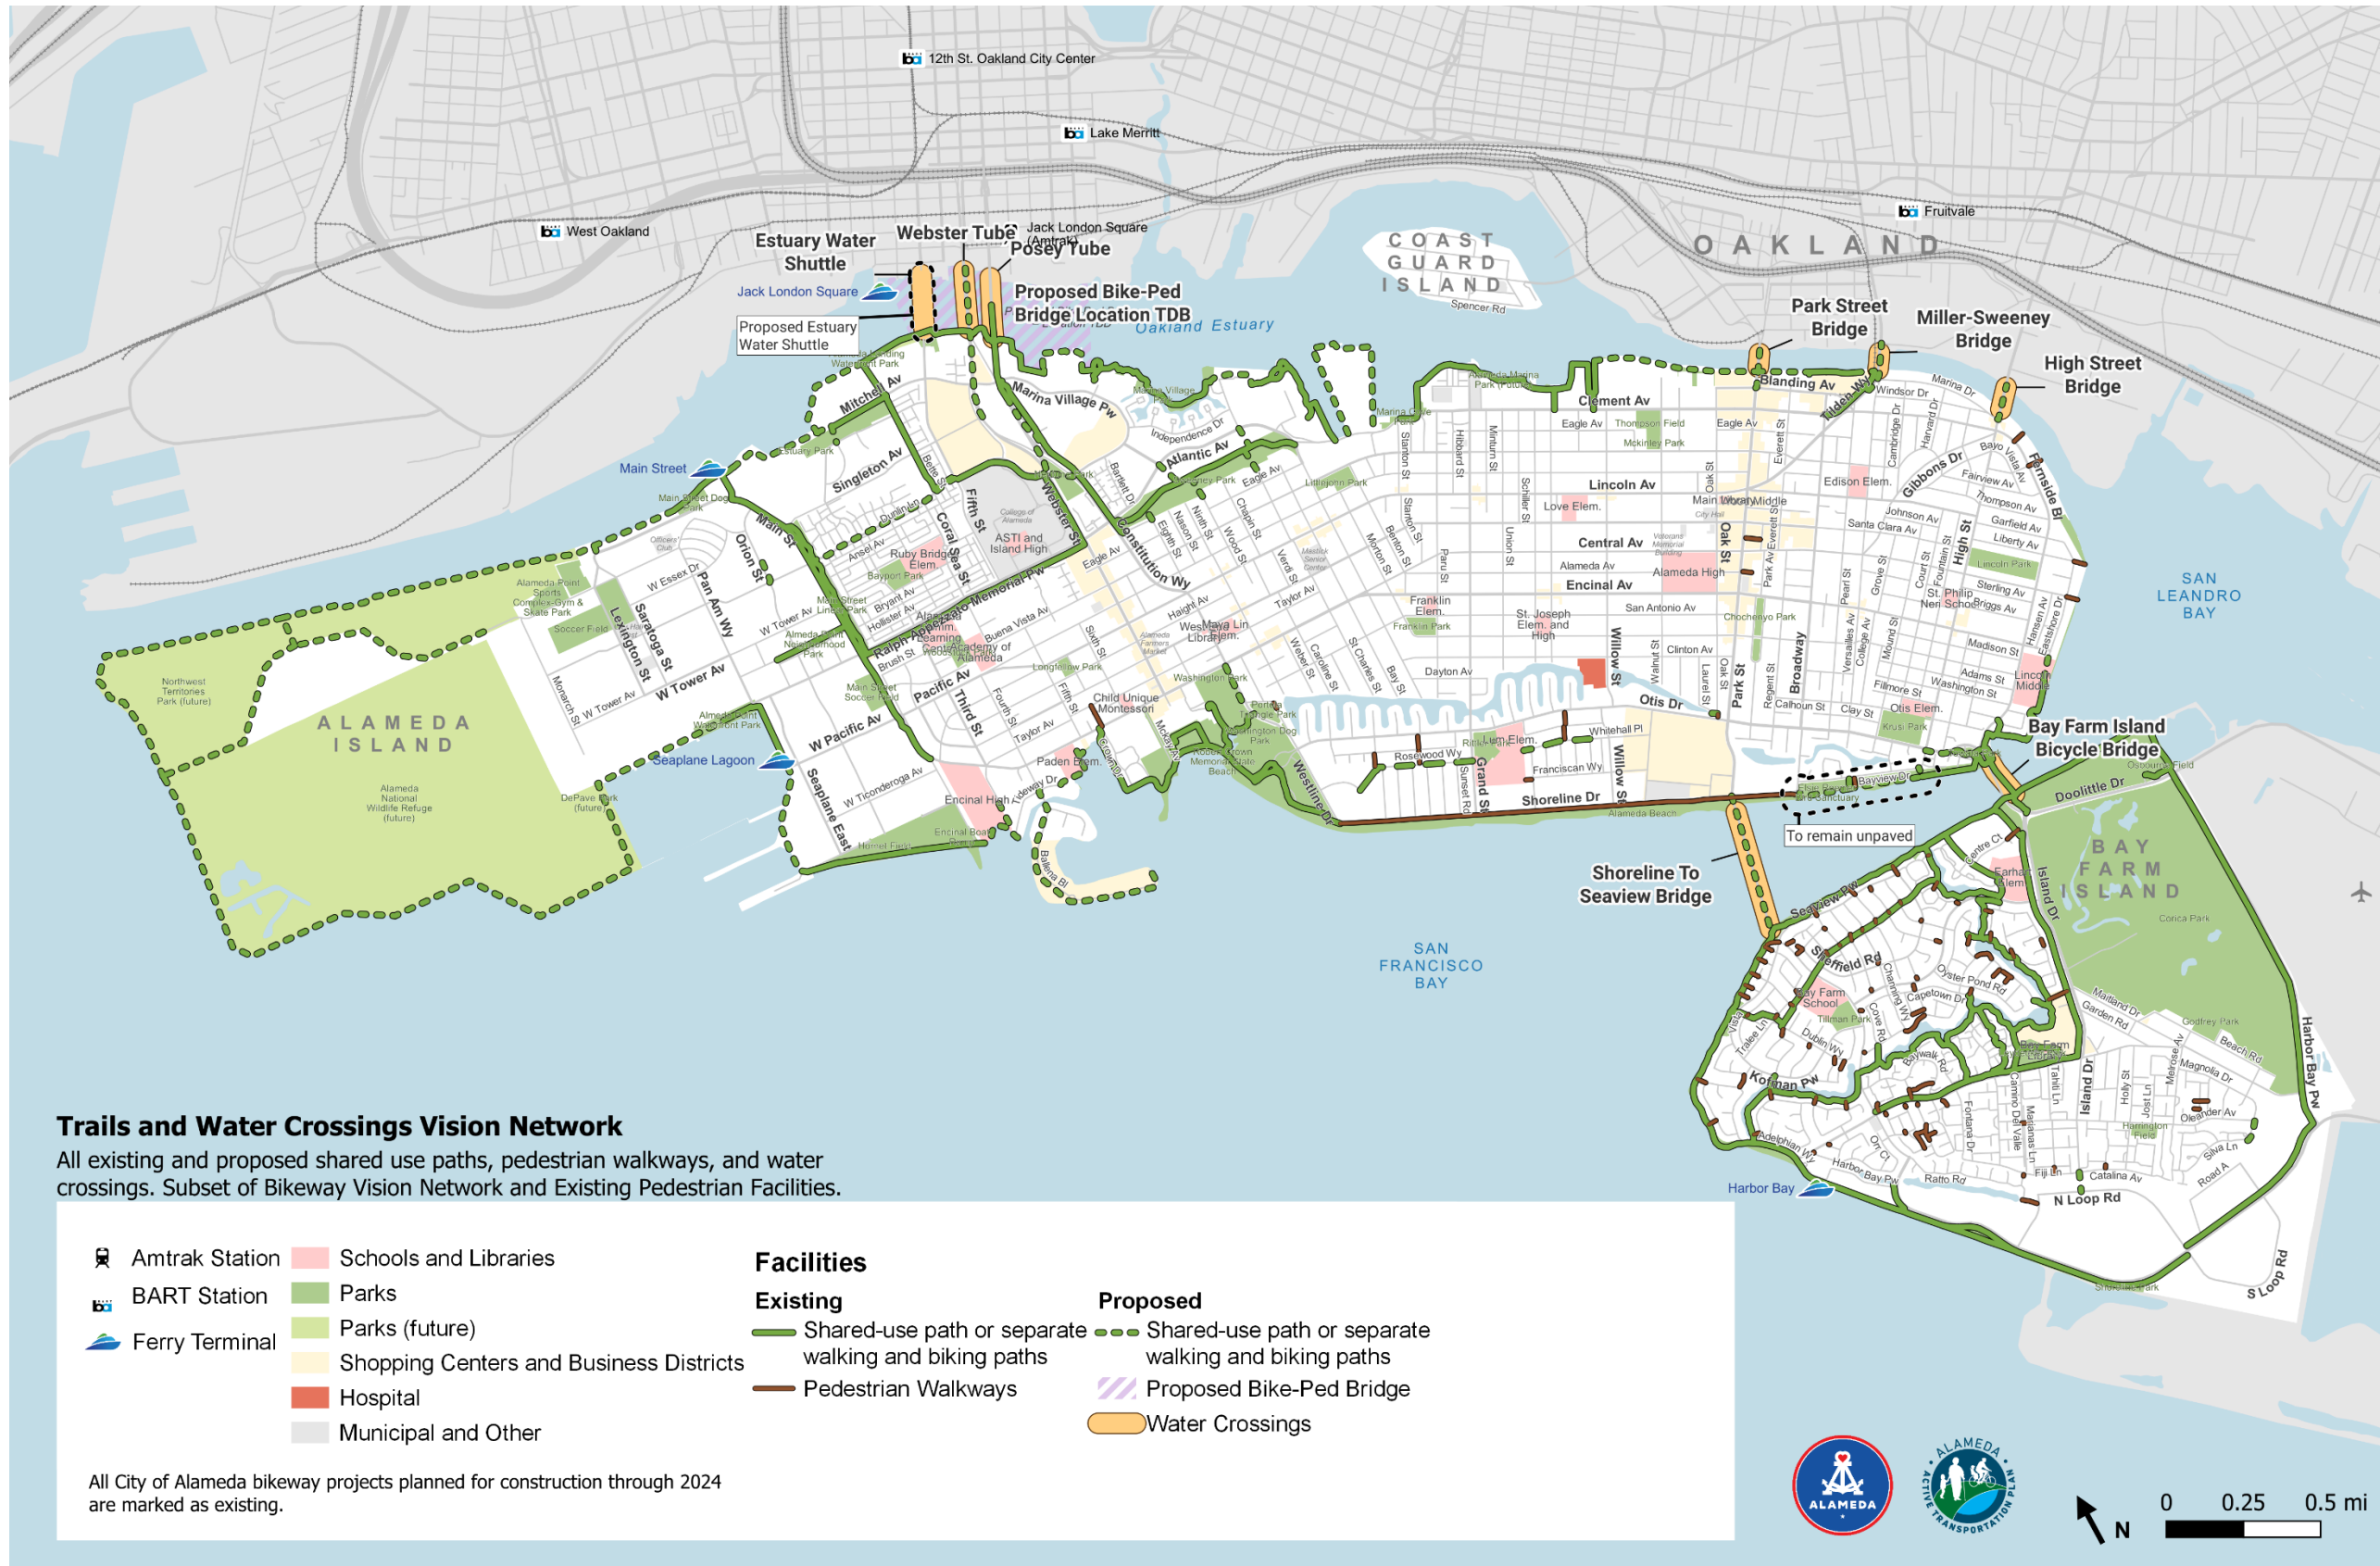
12th St. Oakland City Center
Lake Merritt
Fruitvale
West Oakland
Estuary Water Shuttle
Webster Tube
Jack London Square (Amtrak)
Posey Tube
COAST GUARD ISLAND
OAKLAND
Jack London Square
Proposed Bike-Ped Bridge Location TDB
Proposed Estuary Water Shuttle
Oakland Estuary
Park Street Bridge
Miller-Sweeney Bridge
High Street Bridge
Main Street
Mitchell Av
Marina Village Pw
Singleton Av
Atlantic Av
Clement Av
Blanding Av
Lincoln Av
Central Av
Encinal Av
Fifth St
Webster St
Constitution Wy
Main St
Orion St
Pan Am Wy
W Tower Av
Ralph Appezzato Memorial Pw
Pacific Av
W Pacific Av
Third St
ASTI and Island High
Alameda High
Love Elem.
Edison Elem.
Gibbons Dr
Fernside Bl
High St
Oak St
Park St
Broadway
Willow St
Otis Dr
Shoreline Dr
Grand St
Westline Dr
Child Unique Montessori
Encinal High
Seaplane Lagoon
Seaplane East
ALAMEDA ISLAND
Alameda National Wildlife Refuge (future)
Northwest Territories Park (future)
SAN LEANDRO BAY
Bay Farm Island Bicycle Bridge
Doolittle Dr
BAY FARM ISLAND
To remain unpaved
Shoreline To Seaview Bridge
SAN FRANCISCO BAY
Island Dr
Harbor Bay Pw
Harbor Bay
N Loop Rd
Seaview Pw
Sheffield Rd
Kofman Pw
S Loop Rd
Trails and Water Crossings Vision Network
All existing and proposed shared use paths, pedestrian walkways, and water crossings. Subset of Bikeway Vision Network and Existing Pedestrian Facilities.
Amtrak Station
BART Station
Ferry Terminal
Schools and Libraries
Parks
Parks (future)
Shopping Centers and Business Districts
Hospital
Municipal and Other
Facilities
Existing
Shared-use path or separate walking and biking paths
Pedestrian Walkways
Proposed
Shared-use path or separate walking and biking paths
Proposed Bike-Ped Bridge
Water Crossings
All City of Alameda bikeway projects planned for construction through 2024 are marked as existing.
ALAMEDA
ALAMEDA ACTIVE TRANSPORTATION PLAN
N
0 0.25 0.5 mi